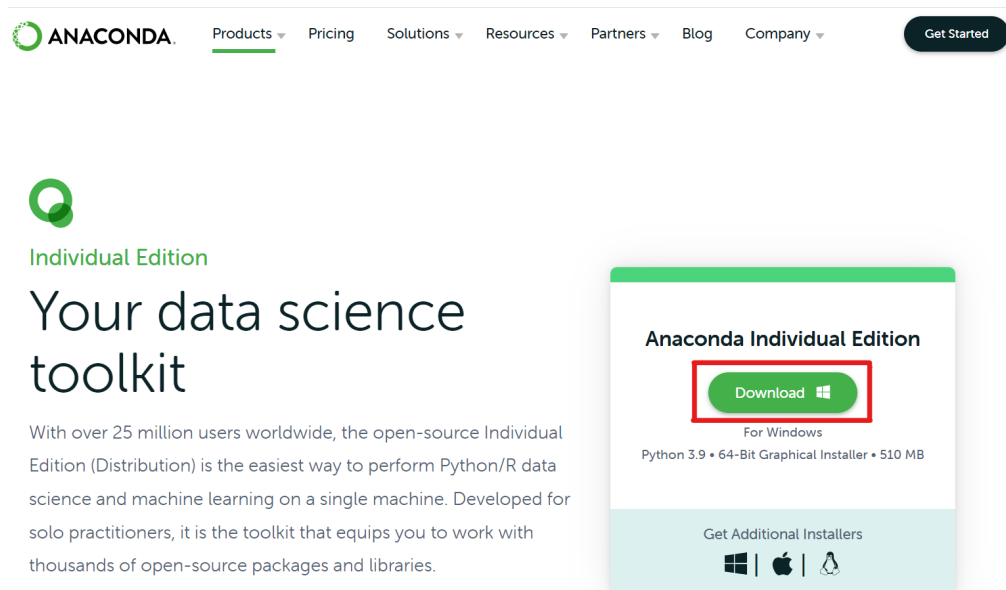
ANACONDA. Products Pricing Solutions Resources Partners Blog Company Get Started

Individual Edition

Your data science toolkit

With over 25 million users worldwide, the open-source Individual Edition (Distribution) is the easiest way to perform Python/R data science and machine learning on a single machine. Developed for solo practitioners, it is the toolkit that equips you to work with thousands of open-source packages and libraries.

Anaconda Individual Edition

Download

For Windows

Python 3.9 • 64-Bit Graphical Installer • 510 MB

Get Additional Installers